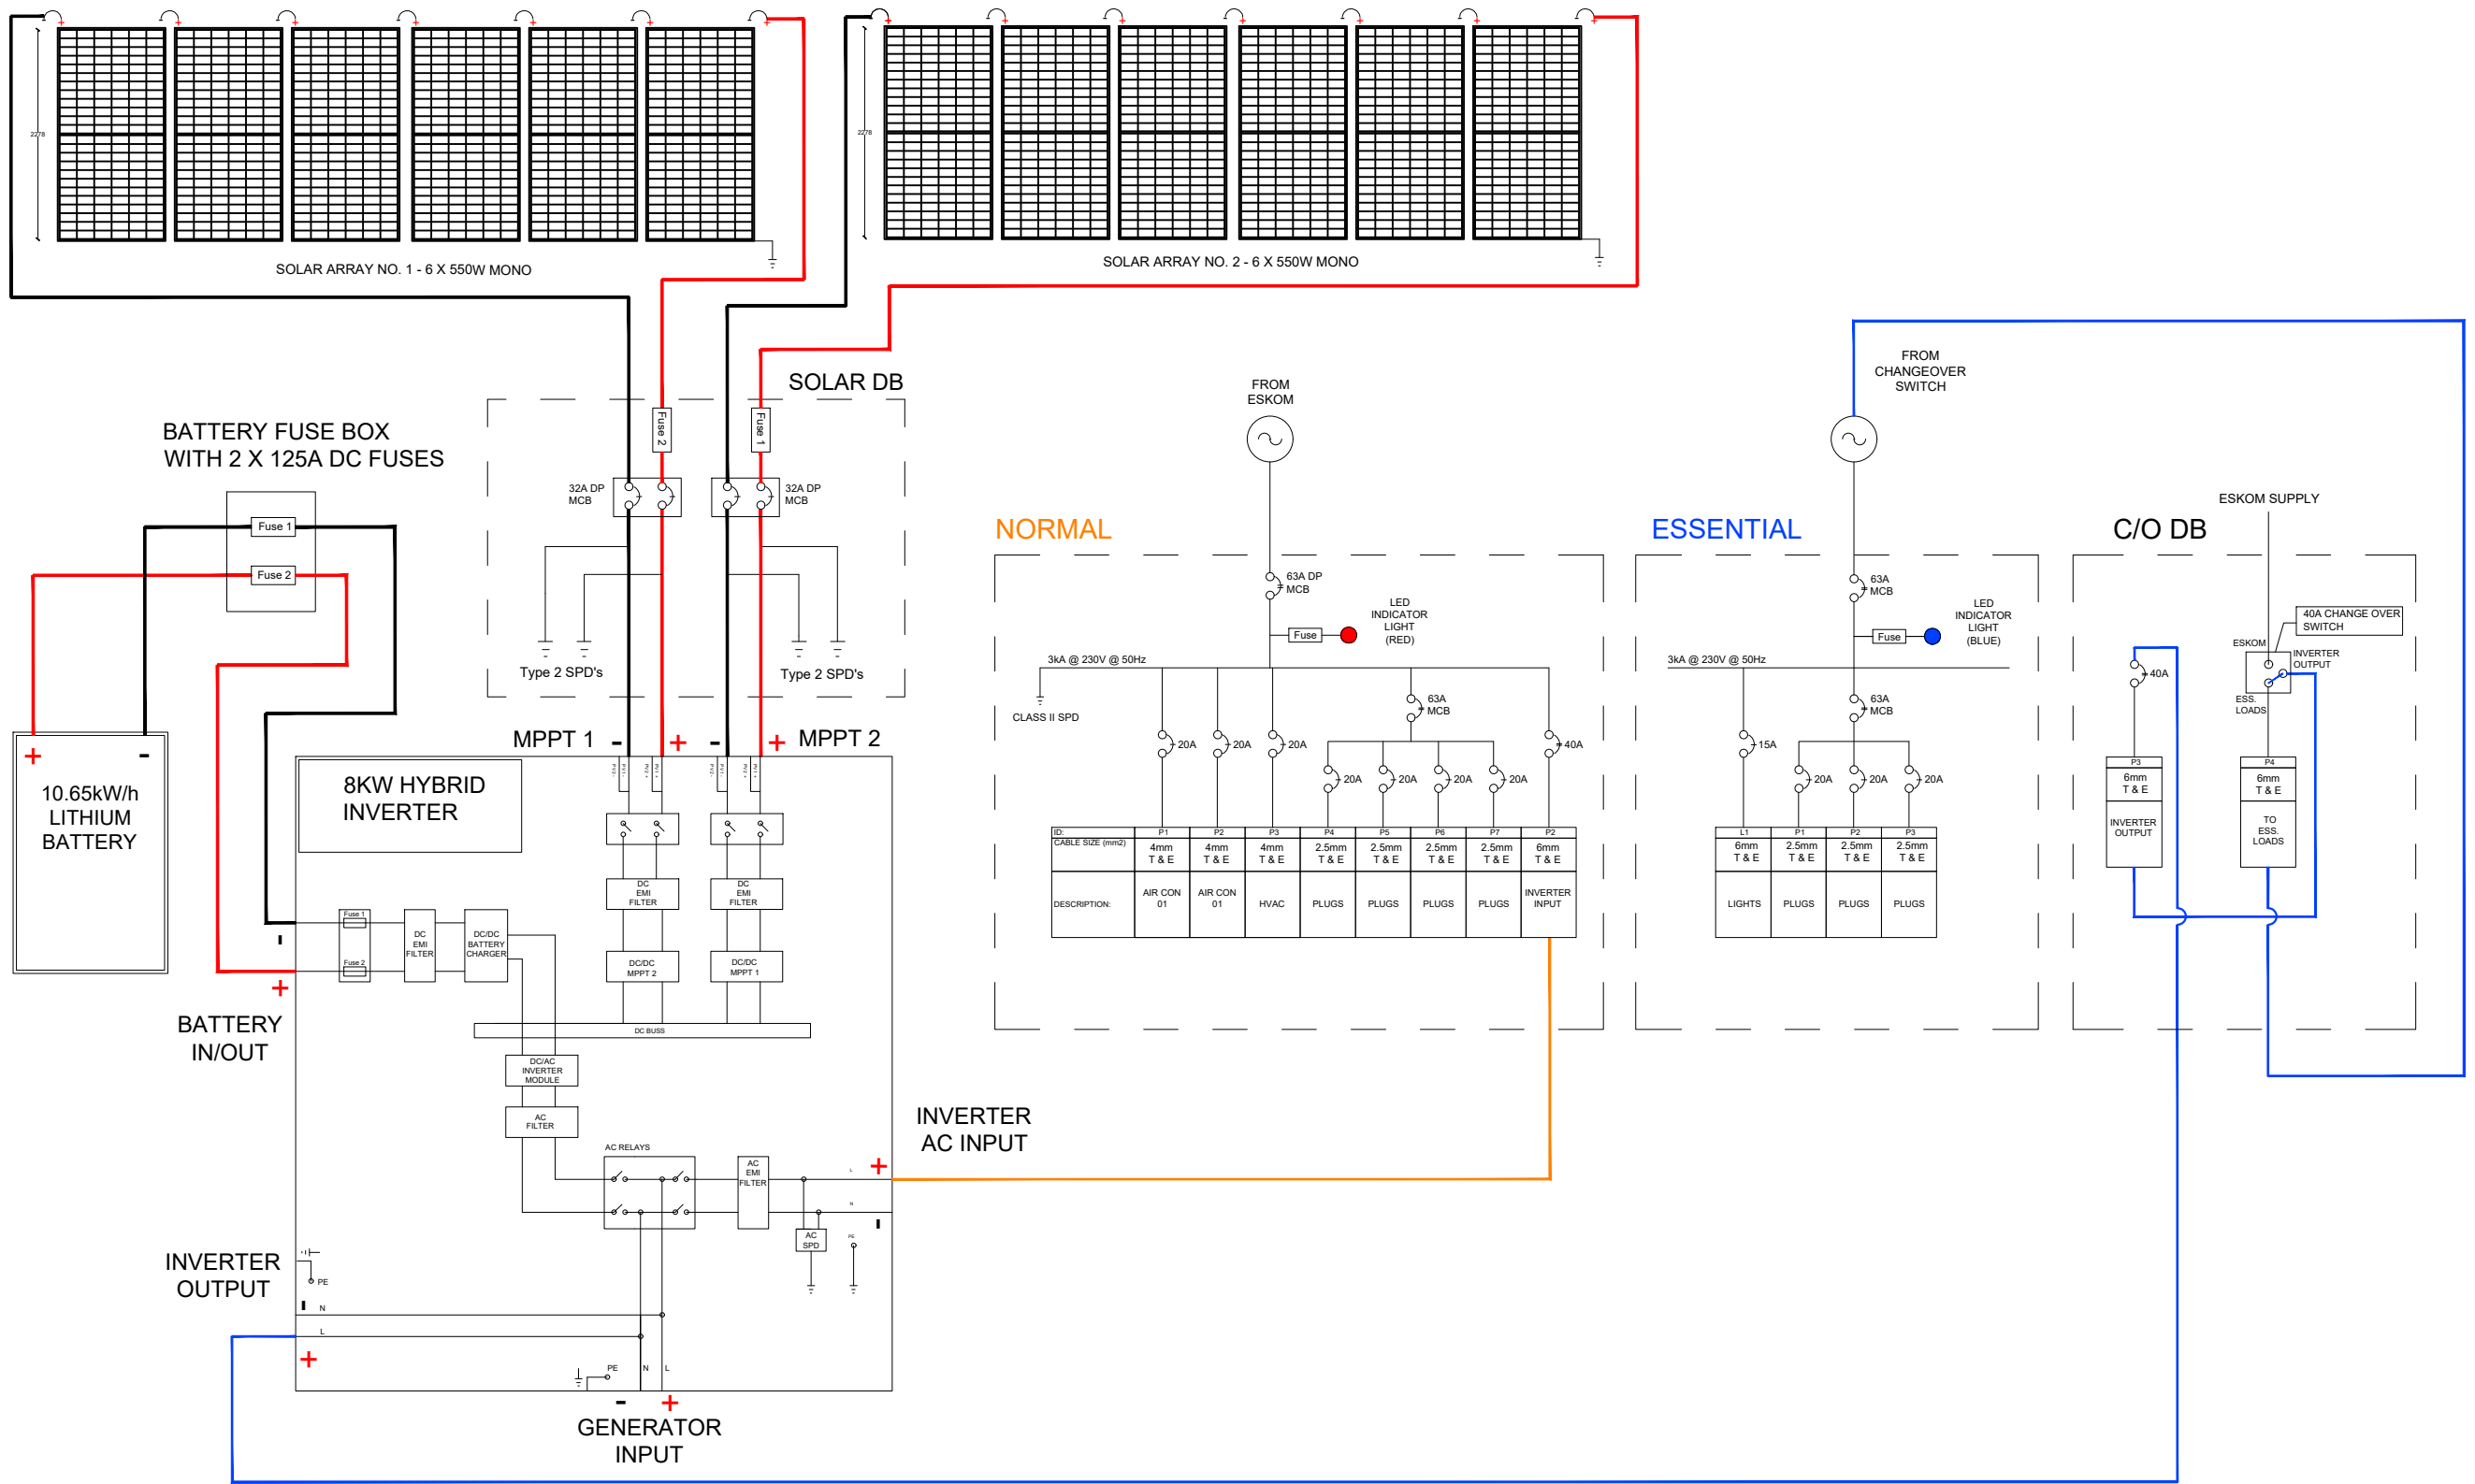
2278

SOLAR ARRAY NO. 1 - 6 X 550W MONO

2278

SOLAR ARRAY NO. 2 - 6 X 550W MONO

SOLAR DB

Fuse 2

Fuse 1

32A DP MCB

32A DP MCB

Type 2 SPD's

Type 2 SPD's

BATTERY FUSE BOX WITH 2 X 125A DC FUSES

Fuse 1

Fuse 2

+ -

10.65kW/h LITHIUM BATTERY

MPPT 1 - +

- + MPPT 2

8KW HYBRID INVERTER

Fuse 1

Fuse 2

DC EMI FILTER

DC/DC BATTERY CHARGER

DC EMI FILTER

DC EMI FILTER

DC/DC MPPT 2

DC/DC MPPT 1

DC BUSS

DC/AC INVERTER MODULE

AC FILTER

AC RELAYS

AC EMI FILTER

AC SPD

L

N

PE

BATTERY IN/OUT

INVERTER OUTPUT

PE

N

L

PE N L

GENERATOR INPUT

INVERTER AC INPUT

FROM ESKOM

NORMAL

63A DP MCB

LED INDICATOR LIGHT (RED)

Fuse

3kA @ 230V @ 50Hz

CLASS II SPD

63A MCB

20A 20A 20A 20A 20A 20A 20A 40A

| ID: | P1 | P2 | P3 | P4 | P5 | P6 | P7 | P2 |
|---|---|---|---|---|---|---|---|---|
| CABLE SIZE (mm2) | 4mm T & E | 4mm T & E | 4mm T & E | 2.5mm T & E | 2.5mm T & E | 2.5mm T & E | 2.5mm T & E | 6mm T & E |
| DESCRIPTION: | AIR CON 01 | AIR CON 01 | HVAC | PLUGS | PLUGS | PLUGS | PLUGS | INVERTER INPUT |

FROM CHANGEOVER SWITCH

ESSENTIAL

63A MCB

LED INDICATOR LIGHT (BLUE)

Fuse

3kA @ 230V @ 50Hz

63A MCB

15A 20A 20A 20A

| L1 | P1 | P2 | P3 |
|---|---|---|---|
| 6mm T & E | 2.5mm T & E | 2.5mm T & E | 2.5mm T & E |
| LIGHTS | PLUGS | PLUGS | PLUGS |

ESKOM SUPPLY

C/O DB

40A CHANGE OVER SWITCH

ESKOM

INVERTER OUTPUT

ESS. LOADS

40A

P3 6mm T & E INVERTER OUTPUT

P4 6mm T & E TO ESS. LOADS